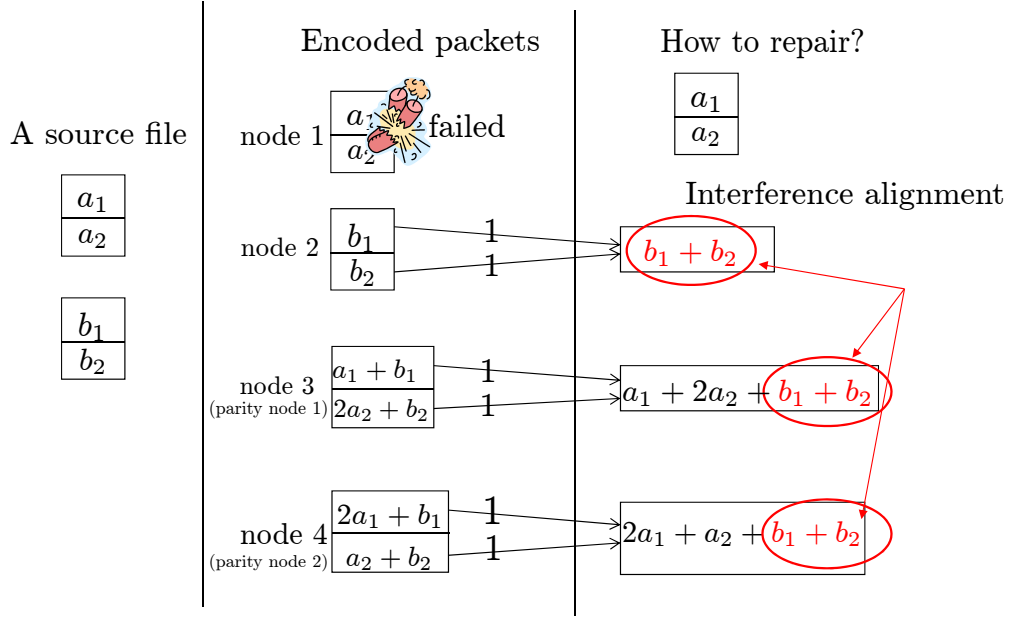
A source file

$a_1$
$a_2$

$b_1$
$b_2$

Encoded packets

node 1 $a_1$ $a_2$ failed

node 2 $b_1$ $b_2$

node 3 (parity node 1) $a_1 + b_1$ $2a_2 + b_2$

node 4 (parity node 2) $2a_1 + b_1$ $a_2 + b_2$

1
1
1
1
1
1

How to repair?

$a_1$
$a_2$

Interference alignment

$b_1 + b_2$

$a_1 + 2a_2 + b_1 + b_2$

$2a_1 + a_2 + b_1 + b_2$